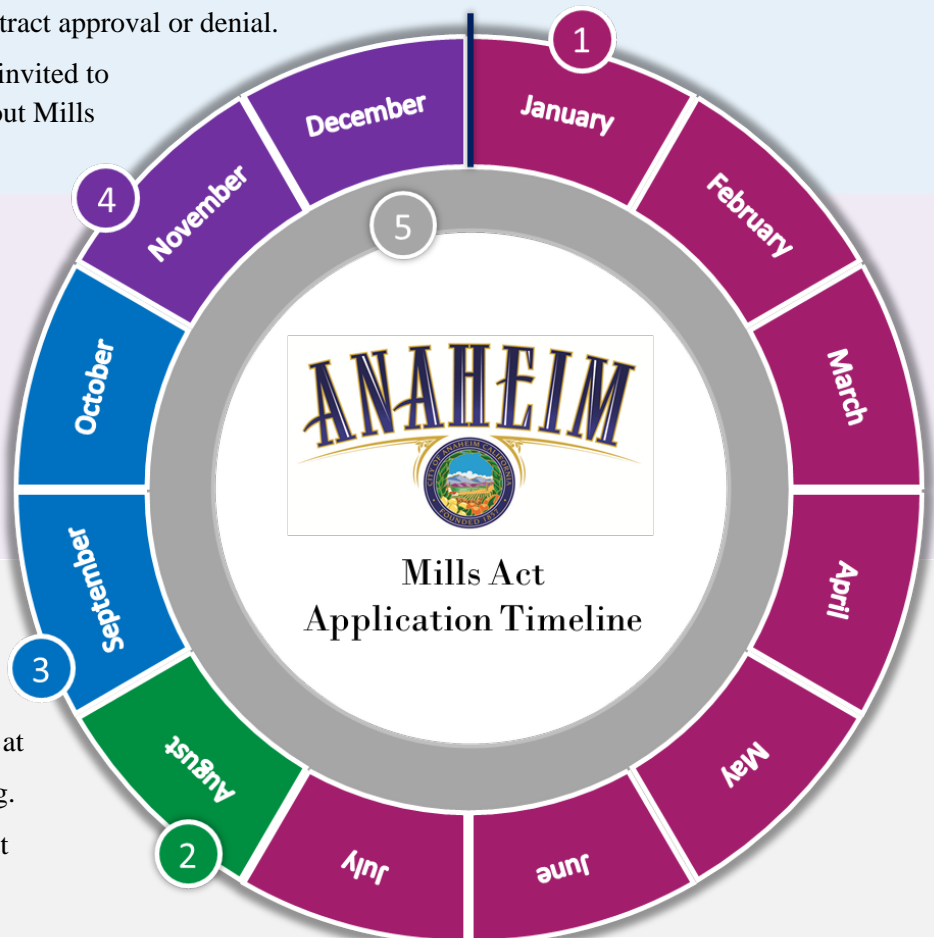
tract approval or denial.

invited to
out Mills

at
g.
t

1
January
February
March
April
May
June
July
August
2
September
3
October
November
4
December
5

ANAHEIM

CITY OF ANAHEIM CALIFORNIA
FOUNDED 1857

Mills Act
Application Timeline